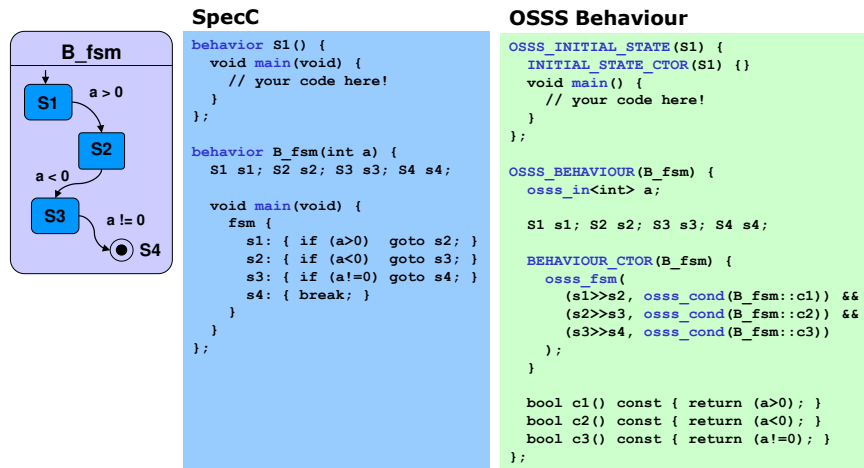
B_fsm

S1

a > 0

S2

a < 0

S3

a != 0

S4

SpecC

```
behavior S1() {
  void main(void) {
    // your code here!
  }
};

behavior B_fsm(int a) {
  S1 s1; S2 s2; S3 s3; S4 s4;

  void main(void) {
    fsm {
      s1: { if (a>0)  goto s2; }
      s2: { if (a<0)  goto s3; }
      s3: { if (a!=0) goto s4; }
      s4: { break; }
    }
  }
};
```

OSSS Behaviour

```
OSSS_INITIAL_STATE(S1) {
  INITIAL_STATE_CTOR(S1) {}
  void main() {
    // your code here!
  }
};

OSSS_BEHAVIOUR(B_fsm) {
  osss_in<int> a;

  S1 s1; S2 s2; S3 s3; S4 s4;

  BEHAVIOUR_CTOR(B_fsm) {
    osss_fsm(
      (s1>>s2, osss_cond(B_fsm::c1)) &&
      (s2>>s3, osss_cond(B_fsm::c2)) &&
      (s3>>s4, osss_cond(B_fsm::c3))
    );
  }

  bool c1() const { return (a>0); }
  bool c2() const { return (a<0); }
  bool c3() const { return (a!=0); }
};
```